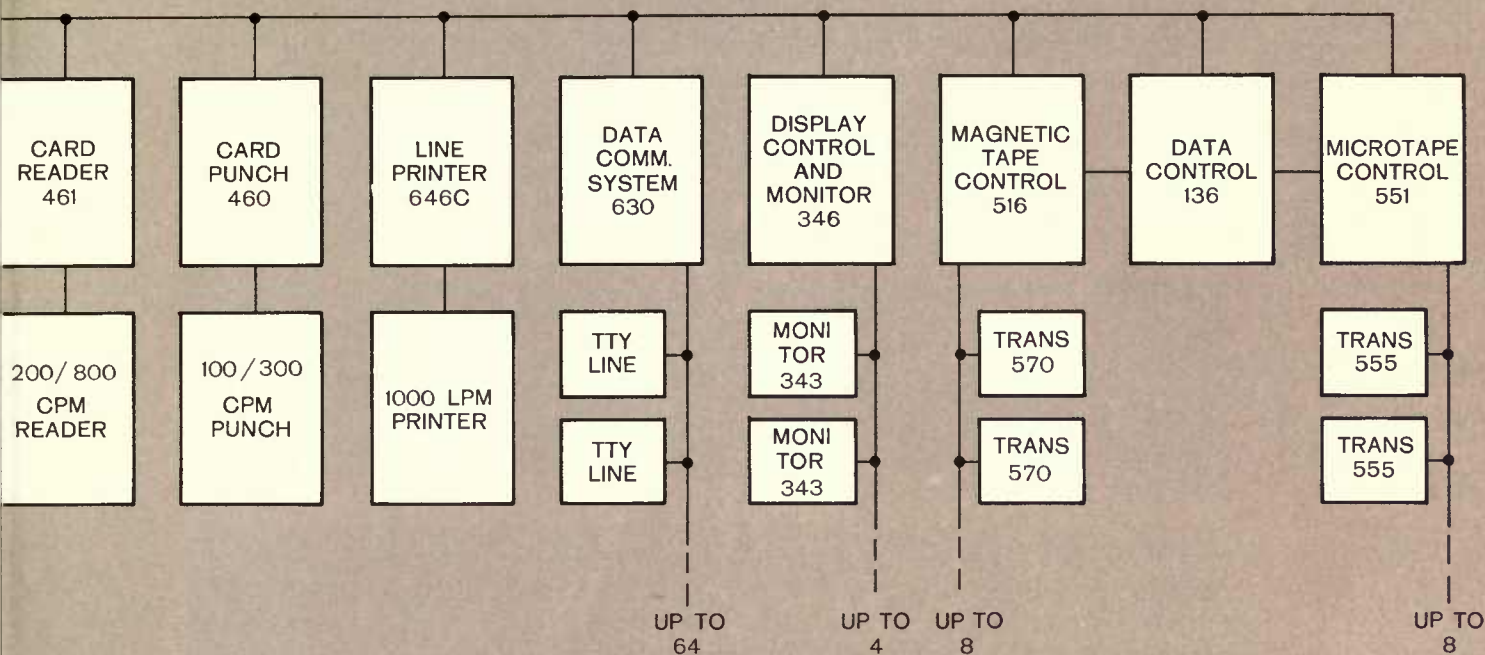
CARD READER 461

200/800 CPM READER

CARD PUNCH 460

100/300 CPM PUNCH

LINE PRINTER 646C

1000 LPM PRINTER

DATA COMM. SYSTEM 630

TTY LINE

TTY LINE

UP TO 64

DISPLAY CONTROL AND MONITOR 346

MONI TOR 343

MONI TOR 343

UP TO 4

MAGNETIC TAPE CONTROL 516

TRANS 570

TRANS 570

UP TO 8

DATA CONTROL 136

MICROTAPE CONTROL 551

TRANS 555

TRANS 555

UP TO 8